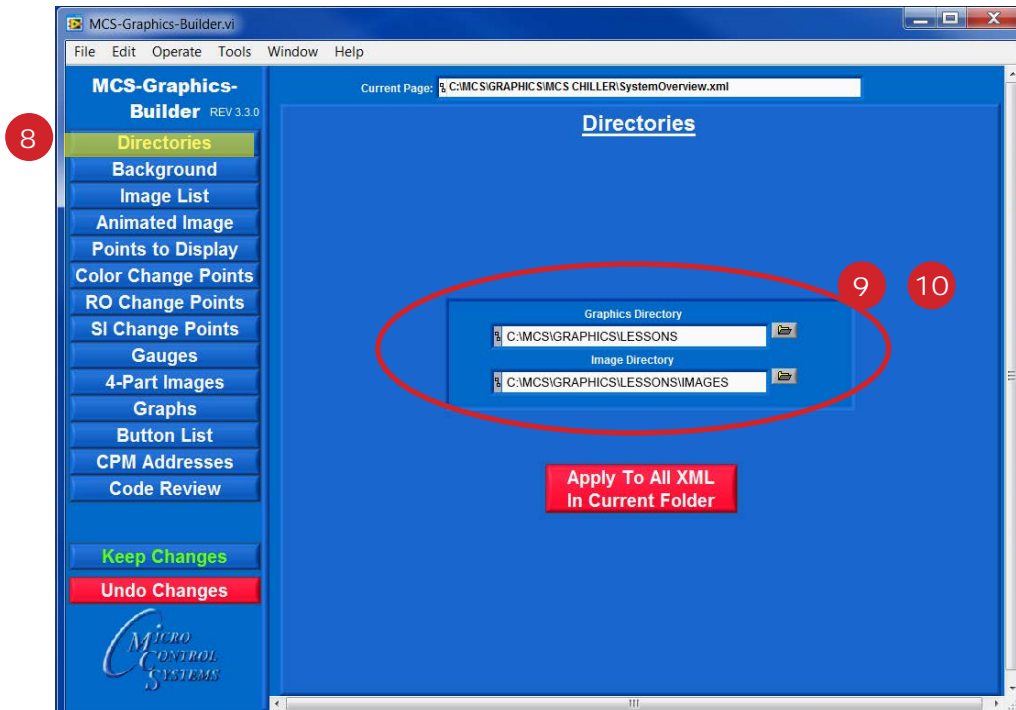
MCS-Graphics-Builder.vi

File Edit Operate Tools Window Help

MCS-Graphics-Builder REV 3.3.0

8

Directories
Background
Image List
Animated Image
Points to Display
Color Change Points
RO Change Points
SI Change Points
Gauges
4-Part Images
Graphs
Button List
CPM Addresses
Code Review

Keep Changes
Undo Changes

MICRO CONTROL SYSTEMS

Current Page: C:\MCS\GRAPHICS\MCS CHILLER\SystemOverview.xml

Directories

9 10

Graphics Directory
C:\MCS\GRAPHICS\LESSONS
Image Directory
C:\MCS\GRAPHICS\LESSONS\IMAGES

Apply To All XML In Current Folder